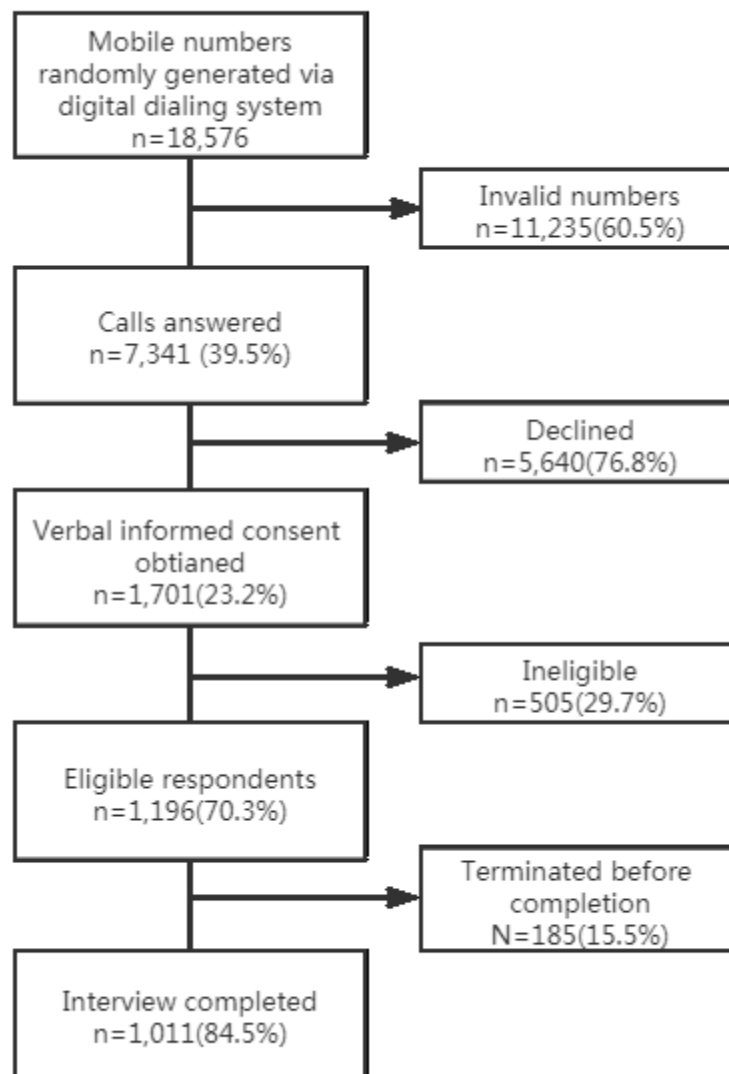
Mobile numbers randomly generated via digital dialing system
n=18,576

Invalid numbers
n=11,235(60.5%)

Calls answered
n=7,341 (39.5%)

Declined
n=5,640(76.8%)

Verbal informed consent obtianed
n=1,701(23.2%)

Ineligible
n=505(29.7%)

Eligible respondents
n=1,196(70.3%)

Terminated before completion
N=185(15.5%)

Interview completed
n=1,011(84.5%)